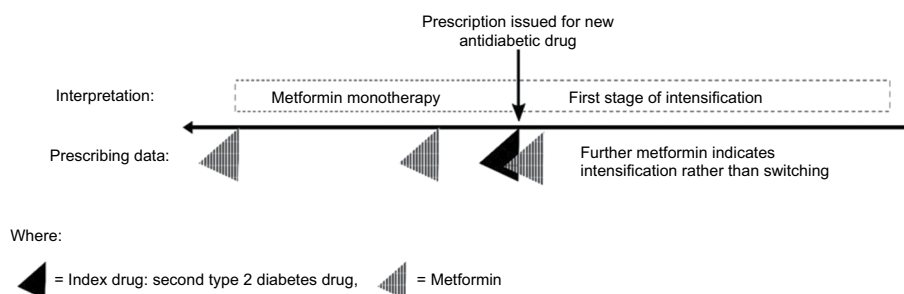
Prescription issued for new antidiabetic drug

Interpretation:

Metformin monotherapy

First stage of intensification

Prescribing data:

Further metformin indicates intensification rather than switching

Where:

= Index drug: second type 2 diabetes drug, = Metformin